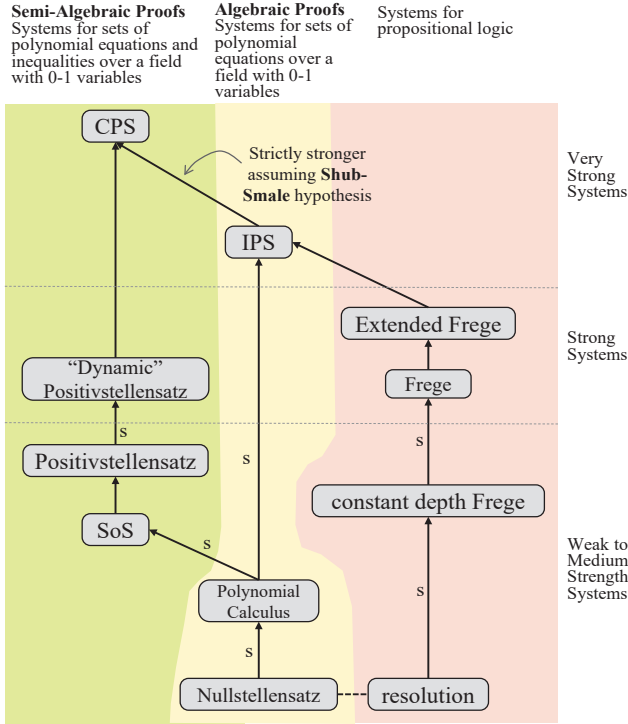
**Semi-Algebraic Proofs**
Systems for sets of polynomial equations and inequalities over a field with 0-1 variables

**Algebraic Proofs**
Systems for sets of polynomial equations over a field with 0-1 variables

Systems for propositional logic

CPS

Strictly stronger assuming **Shub-Smale** hypothesis

Very Strong Systems

IPS

Extended Frege

Strong Systems

"Dynamic" Positivstellensatz

Frege

s

Positivstellensatz

s

s

constant depth Frege

SoS

s

Weak to Medium Strength Systems

Polynomial Calculus

s

s

Nullstellensatz

resolution